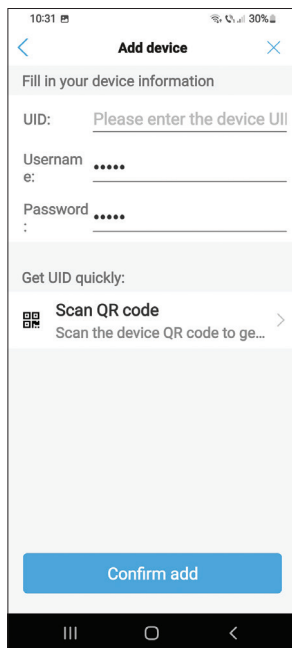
10:31 30%

Add device

Fill in your device information

UID: Please enter the device UII

Username: •••••

Password: •••••

Get UID quickly:

Scan QR code
Scan the device QR code to ge...

Confirm add